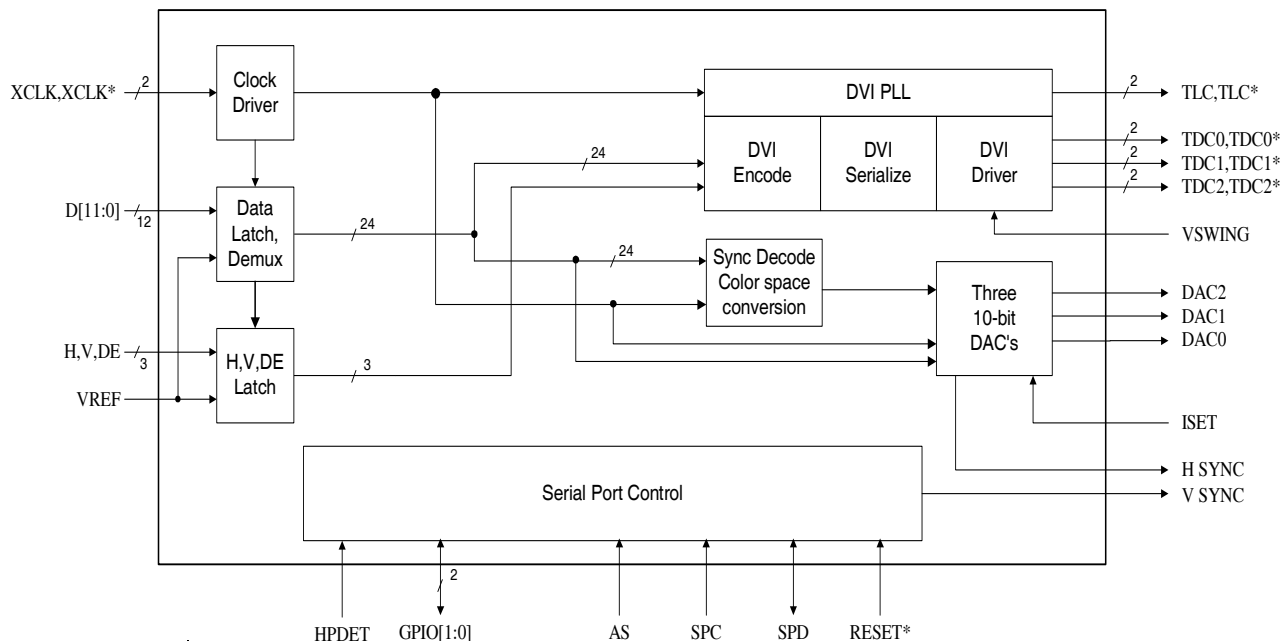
XCLK,XCLK*
2
Clock Driver
DVI PLL
2
TLC,TLC*
2
TDC0,TDC0*
24
DVI Encode
DVI Serialize
DVI Driver
2
TDC1,TDC1*
2
TDC2,TDC2*
D[11:0]
12
Data Latch, Demux
24
VSWING
24
Sync Decode Color space conversion
Three 10-bit DAC's
DAC2
DAC1
DAC0
H,V,DE
3
H,V,DE Latch
3
VREF
ISET
H SYNC
Serial Port Control
V SYNC
2
HPDET
GPIO[1:0]
AS
SPC
SPD
RESET*